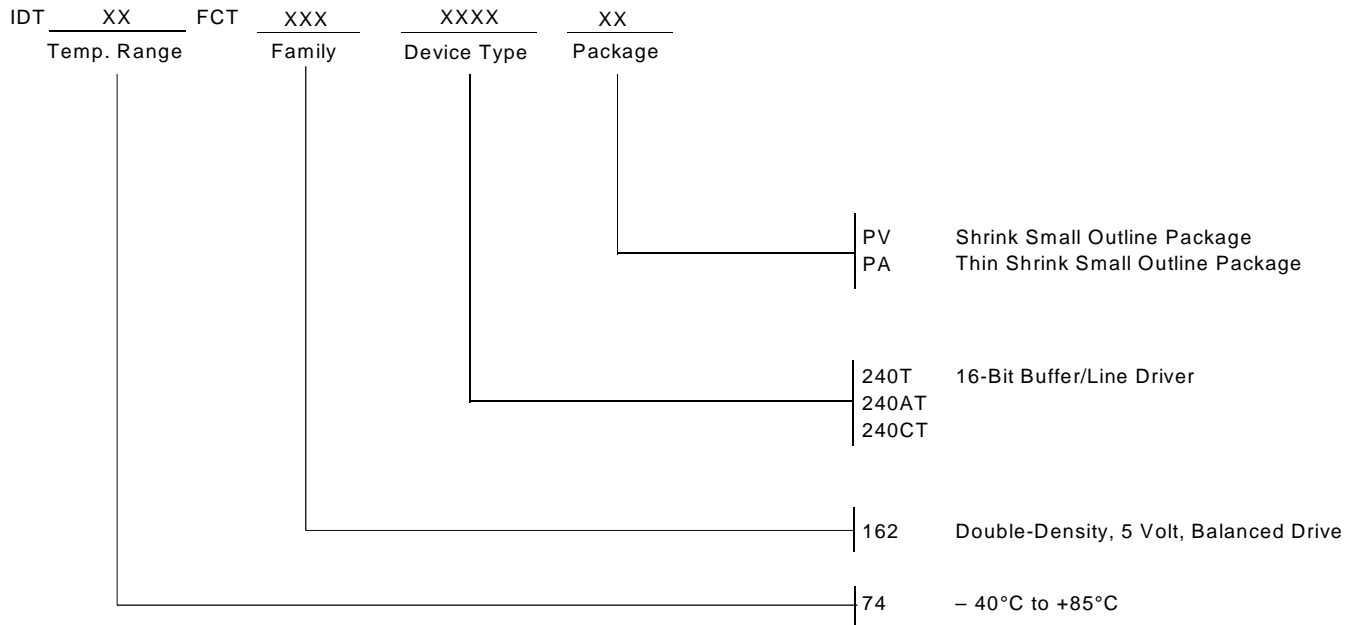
IDT XX FCT XXX XXXX XX
Temp. Range Family Device Type Package

PV Shrink Small Outline Package
PA Thin Shrink Small Outline Package

240T 16-Bit Buffer/Line Driver
240AT
240CT

162 Double-Density, 5 Volt, Balanced Drive

74 – 40°C to +85°C